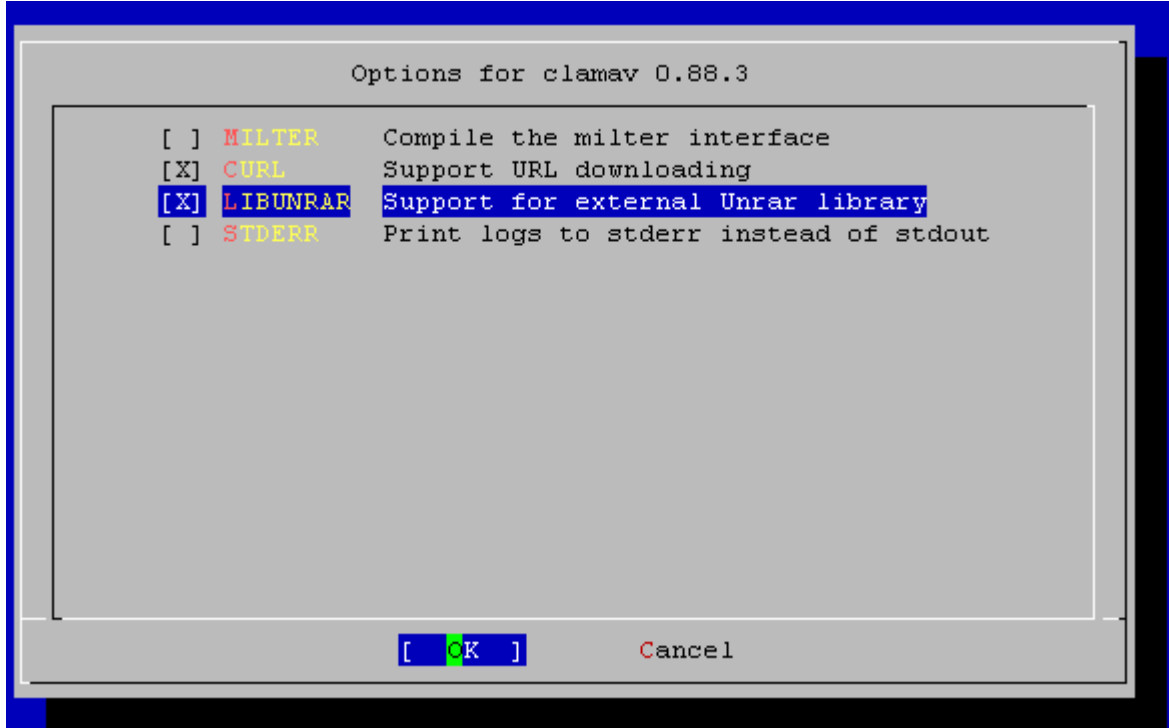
Options for clamav 0.88.3

[ ] MILTER Compile the milter interface
[X] CURL Support URL downloading
[X] LIBUNRAR Support for external Unrar library
[ ] STDERR Print logs to stderr instead of stdout

[ OK ] Cancel